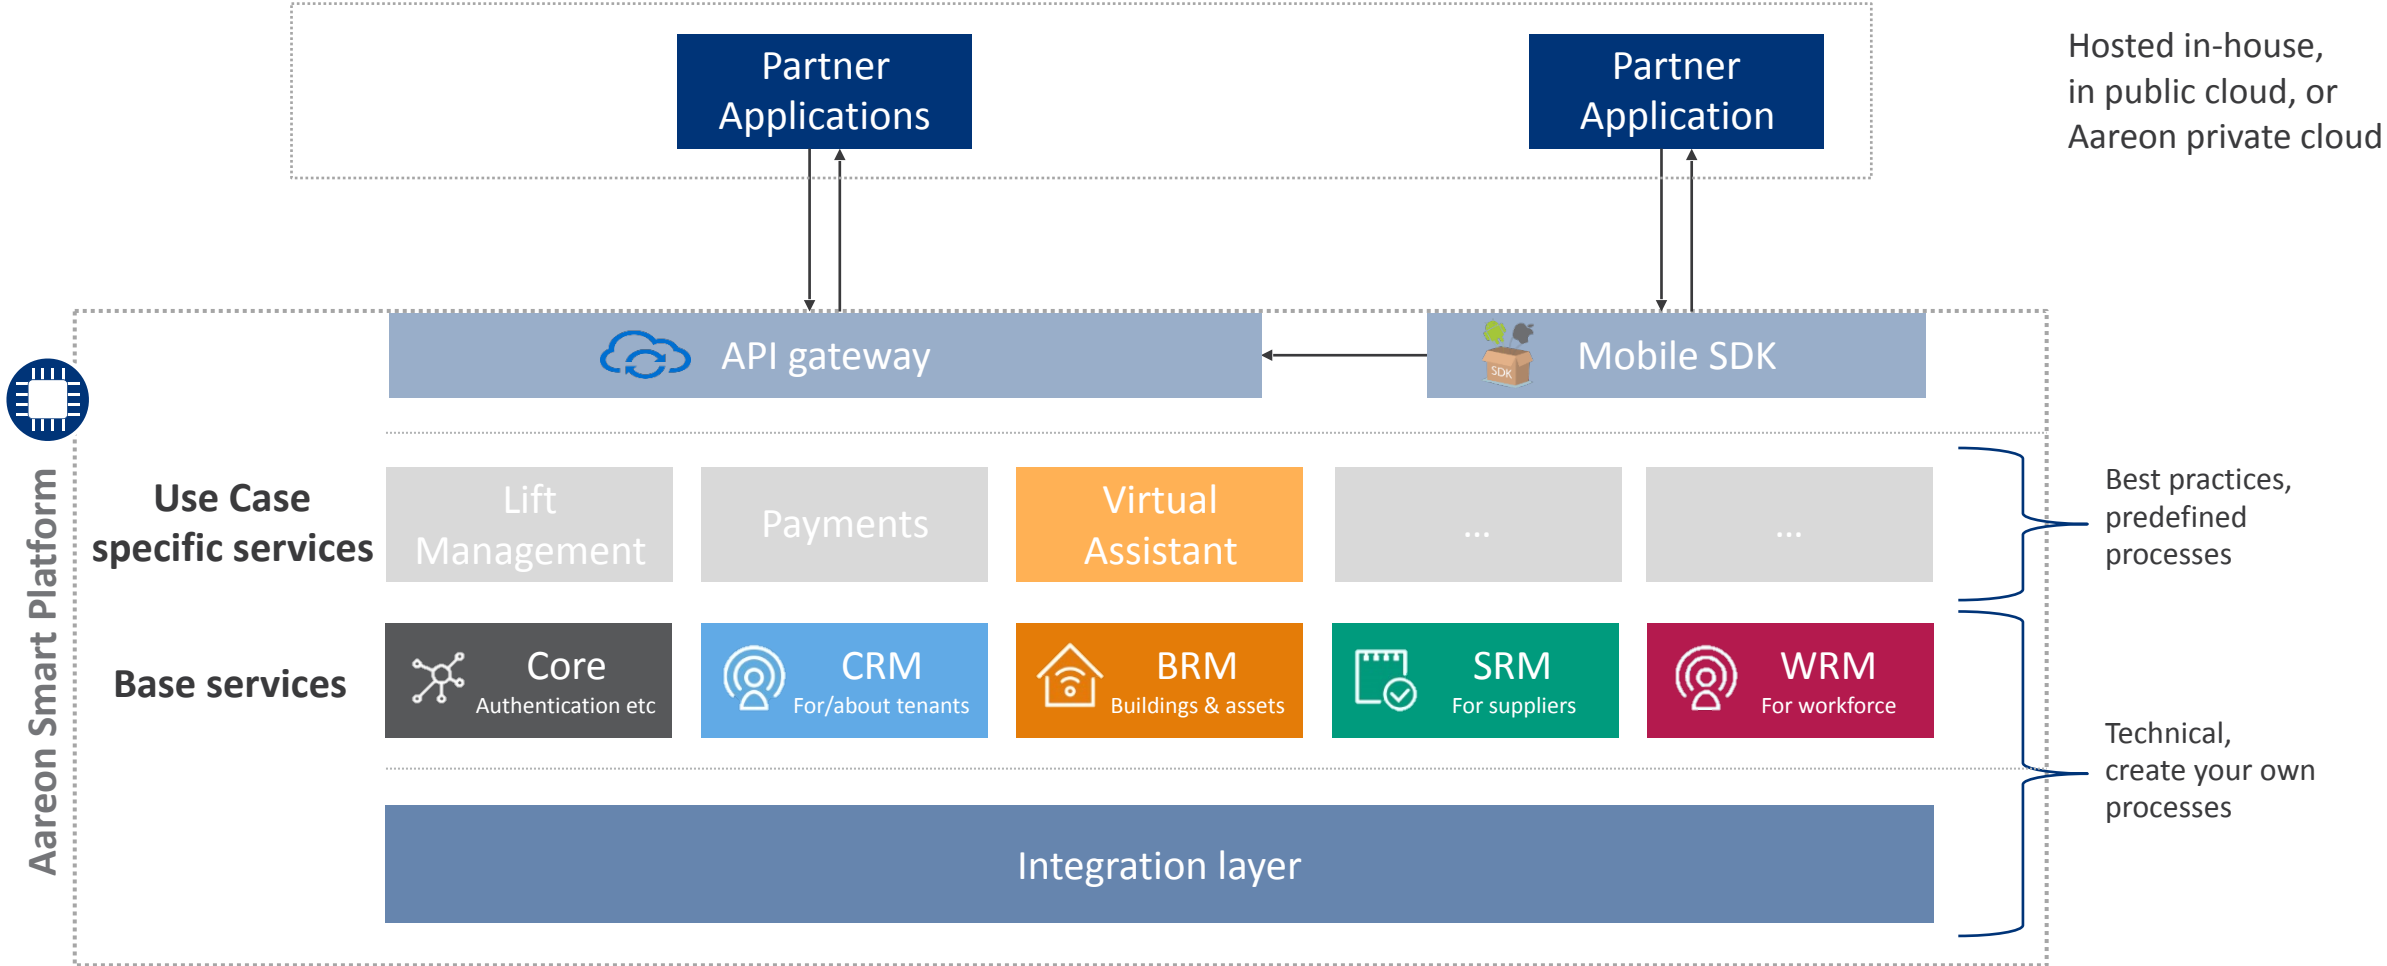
Partner Applications

Partner Application

Hosted in-house, in public cloud, or Aareon private cloud

API gateway

SDK

Mobile SDK

Aareon Smart Platform

Use Case specific services

Lift Management

Payments

Virtual Assistant

...

...

Best practices, predefined processes

Base services

Core
Authentication etc

CRM
For/about tenants

BRM
Buildings & assets

SRM
For suppliers

WRM
For workforce

Technical, create your own processes

Integration layer